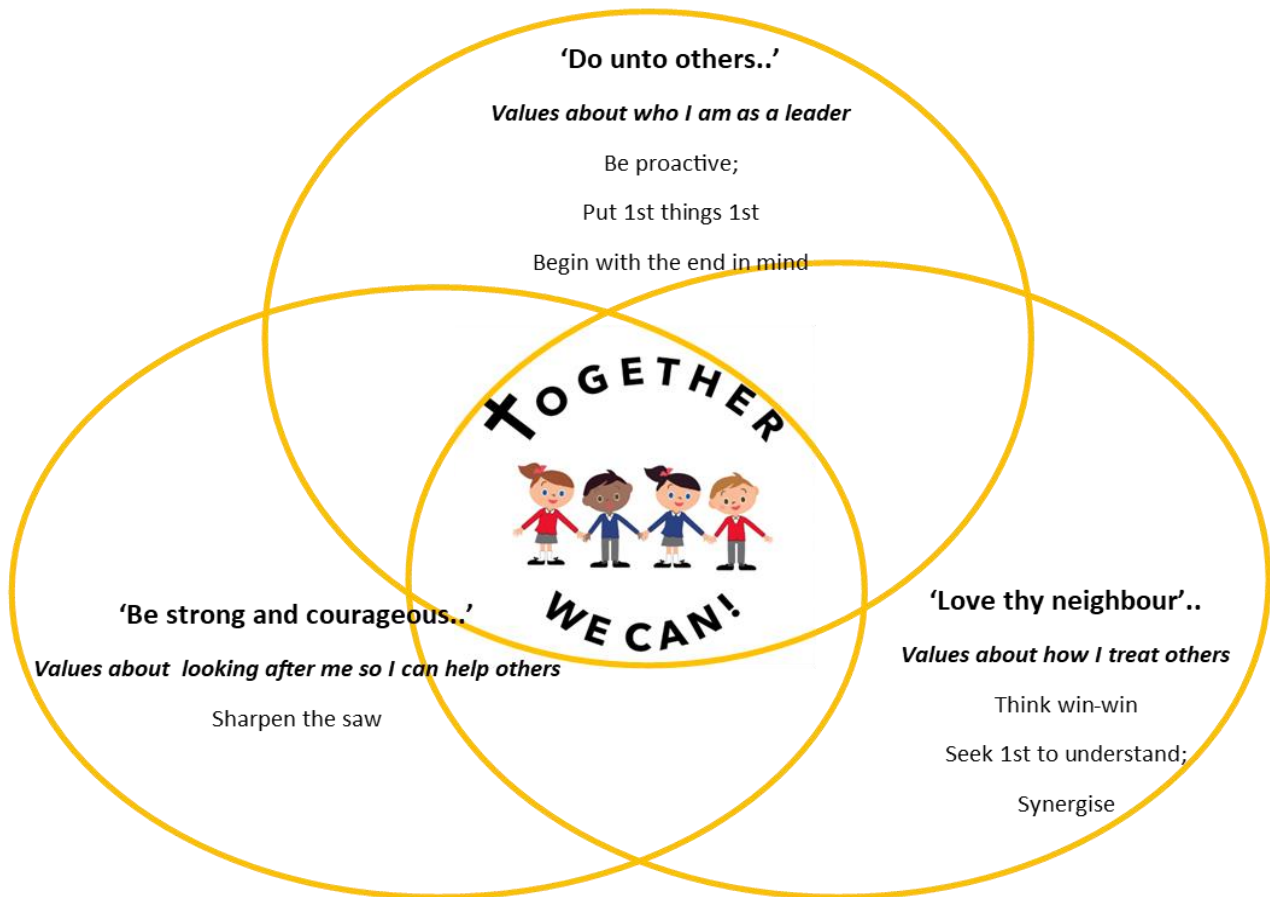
‘Do unto others..’

***Values about who I am as a leader***

Be proactive;

Put 1st things 1st

Begin with the end in mind

TOGETHER

WE CAN!

‘Be strong and courageous..’

***Values about  looking after me so I can help others***

Sharpen the saw

‘Love thy neighbour’..

***Values about how I treat others***

Think win-win

Seek 1st to understand;

Synergise